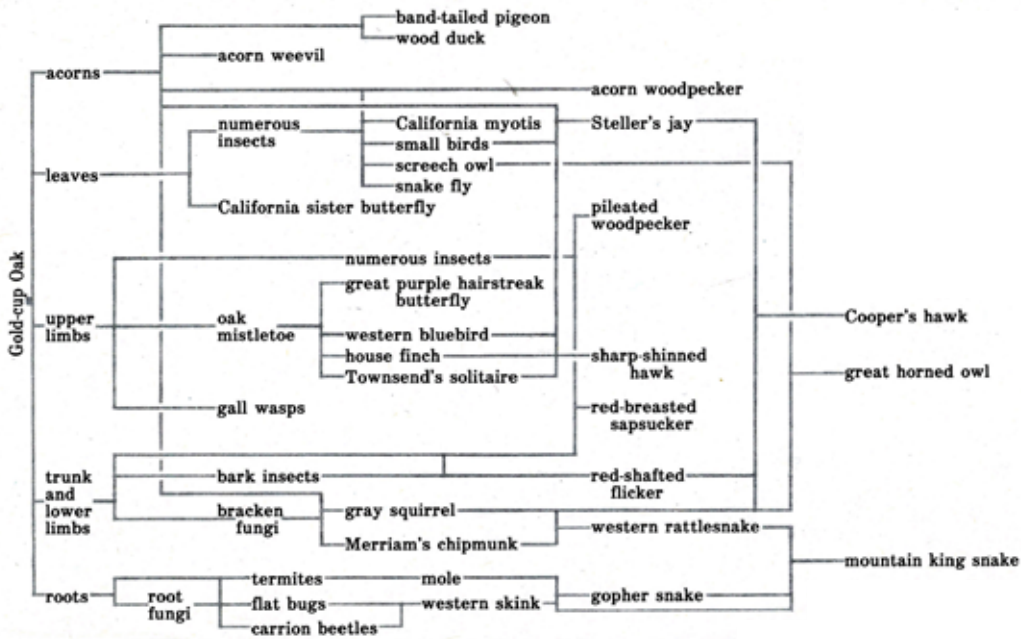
Gold-cup Oak

acorns

band-tailed pigeon
wood duck
acorn weevil
acorn woodpecker

leaves

numerous insects
California myotis
small birds
screech owl
snake fly
Steller's jay
California sister butterfly

upper limbs

numerous insects
pileated woodpecker
oak mistletoe
great purple hairstreak butterfly
western bluebird
house finch
Townsend's solitaire
sharp-shinned hawk
gall wasps
red-breasted sapsucker

Cooper's hawk
great horned owl

trunk and lower limbs

bark insects
red-shafted flicker
bracken fungi
gray squirrel
Merriam's chipmunk
western rattlesnake
mountain king snake

roots

root fungi
termites
mole
flat bugs
western skink
gopher snake
carrion beetles